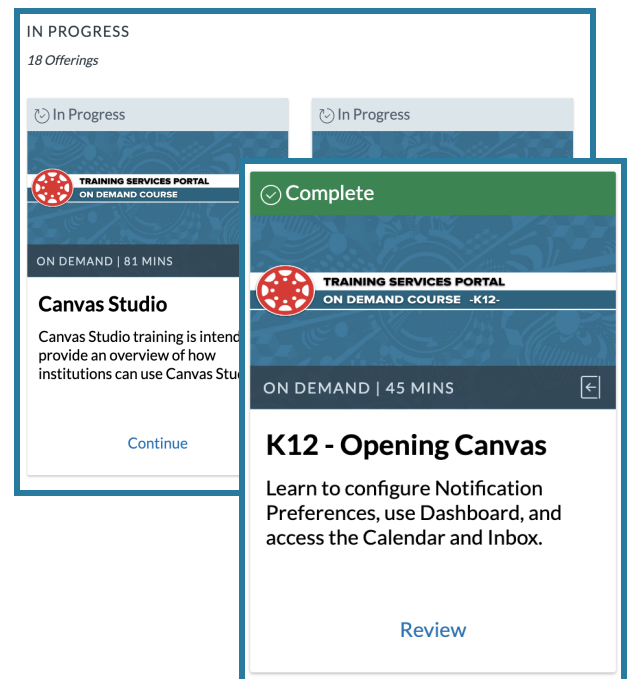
IN PROGRESS
18 Offerings

In Progress

TRAINING SERVICES PORTAL
ON DEMAND COURSE

ON DEMAND | 81 MINS

Canvas Studio

Canvas Studio training is intend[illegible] provide an overview of how institutions can use Canvas Stu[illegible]

Continue

In Progress

Complete

TRAINING SERVICES PORTAL
ON DEMAND COURSE -K12-

ON DEMAND | 45 MINS

K12 - Opening Canvas

Learn to configure Notification Preferences, use Dashboard, and access the Calendar and Inbox.

Review